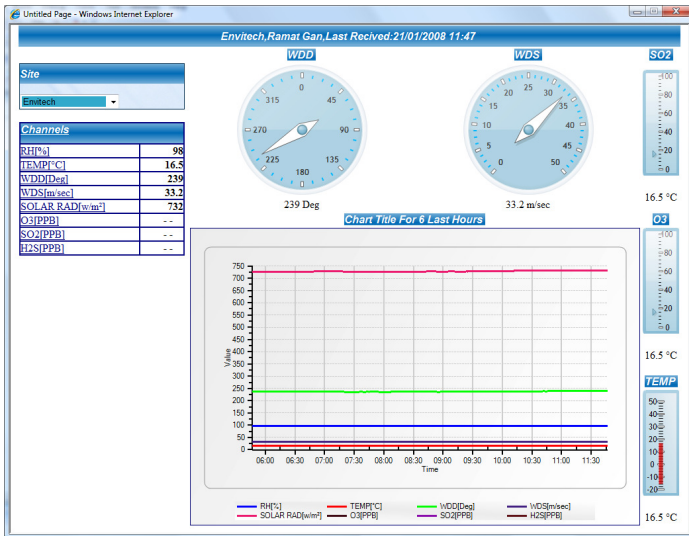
Untitled Page - Windows Internet Explorer

Envitech,Ramat Gan,Last Recived:21/01/2008 11:47

WDD

WDS

SO2

Site

Envitech

Channels

| RH[%] | 98 |
|---|---|
| TEMP[°C] | 16.5 |
| WDD[Deg] | 239 |
| WDS[m/sec] | 33.2 |
| SOLAR RAD[w/m²] | 732 |
| O3[PPB] | - - |
| SO2[PPB] | - - |
| H2S[PPB] | - - |

0 45 90 135 180 225 270 315

239 Deg

0 5 10 15 20 25 30 35 40 45 50

33.2 m/sec

100 80 60 40 20 0

16.5 °C

O3

100 80 60 40 20 0

16.5 °C

TEMP

50 40 30 20 10 0 -10 -20

16.5 °C

Chart Title For 6 Last Hours

Value

750 725 700 675 650 625 600 575 550 525 500 475 450 425 400 375 350 325 300 275 250 225 200 175 150 125 100 75 50 25 0

06:00 06:30 07:00 07:30 08:00 08:30 09:00 09:30 10:00 10:30 11:00 11:30

Time

RH[%] TEMP[°C] WDD[Deg] WDS[m/sec]
SOLAR RAD[w/m²] O3[PPB] SO2[PPB] H2S[PPB]